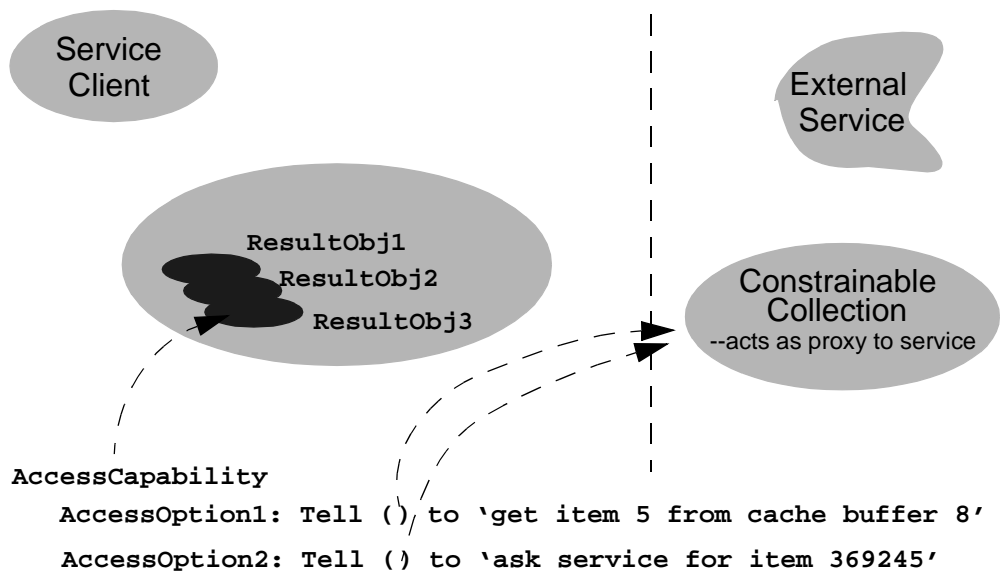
Service Client

External Service

ResultObj1
ResultObj2
ResultObj3

Constrainable Collection
--acts as proxy to service

AccessCapability
AccessOption1: Tell () to 'get item 5 from cache buffer 8'
AccessOption2: Tell () to 'ask service for item 369245'